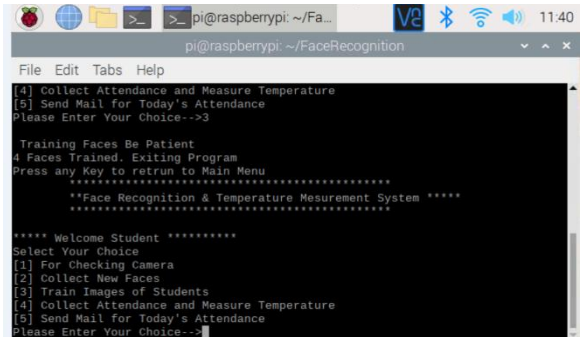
pi@raspberrypi: ~/Fa...
11:40
pi@raspberrypi: ~/FaceRecognition
File Edit Tabs Help
[4] Collect Attendance and Measure Temperature
[5] Send Mail for Today's Attendance
Please Enter Your Choice-->3

Training Faces Be Patient
4 Faces Trained. Exiting Program
Press any Key to retrun to Main Menu
**********************************************
**Face Recognition & Temperature Mesurement System *****
**********************************************

***** Welcome Student **********
Select Your Choice
[1] For Checking Camera
[2] Collect New Faces
[3] Train Images of Students
[4] Collect Attendance and Measure Temperature
[5] Send Mail for Today's Attendance
Please Enter Your Choice-->